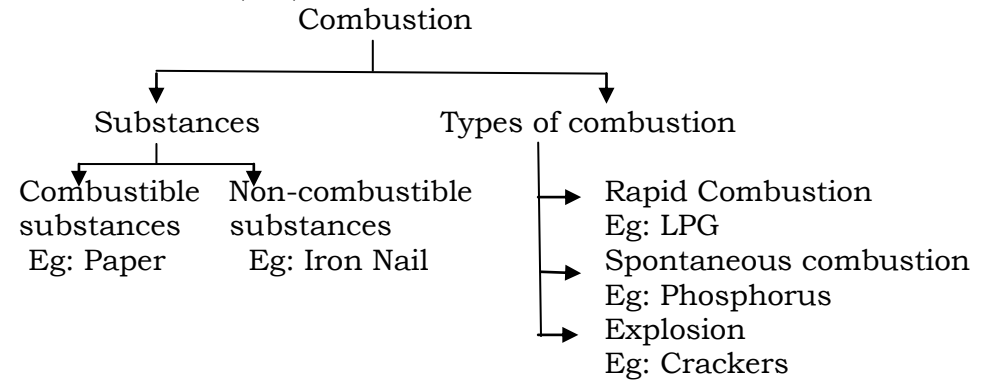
Combustion

Substances

Combustible substances
Eg: Paper

Non-combustible substances
Eg: Iron Nail

Types of combustion

Rapid Combustion
Eg: LPG

Spontaneous combustion
Eg: Phosphorus

Explosion
Eg: Crackers